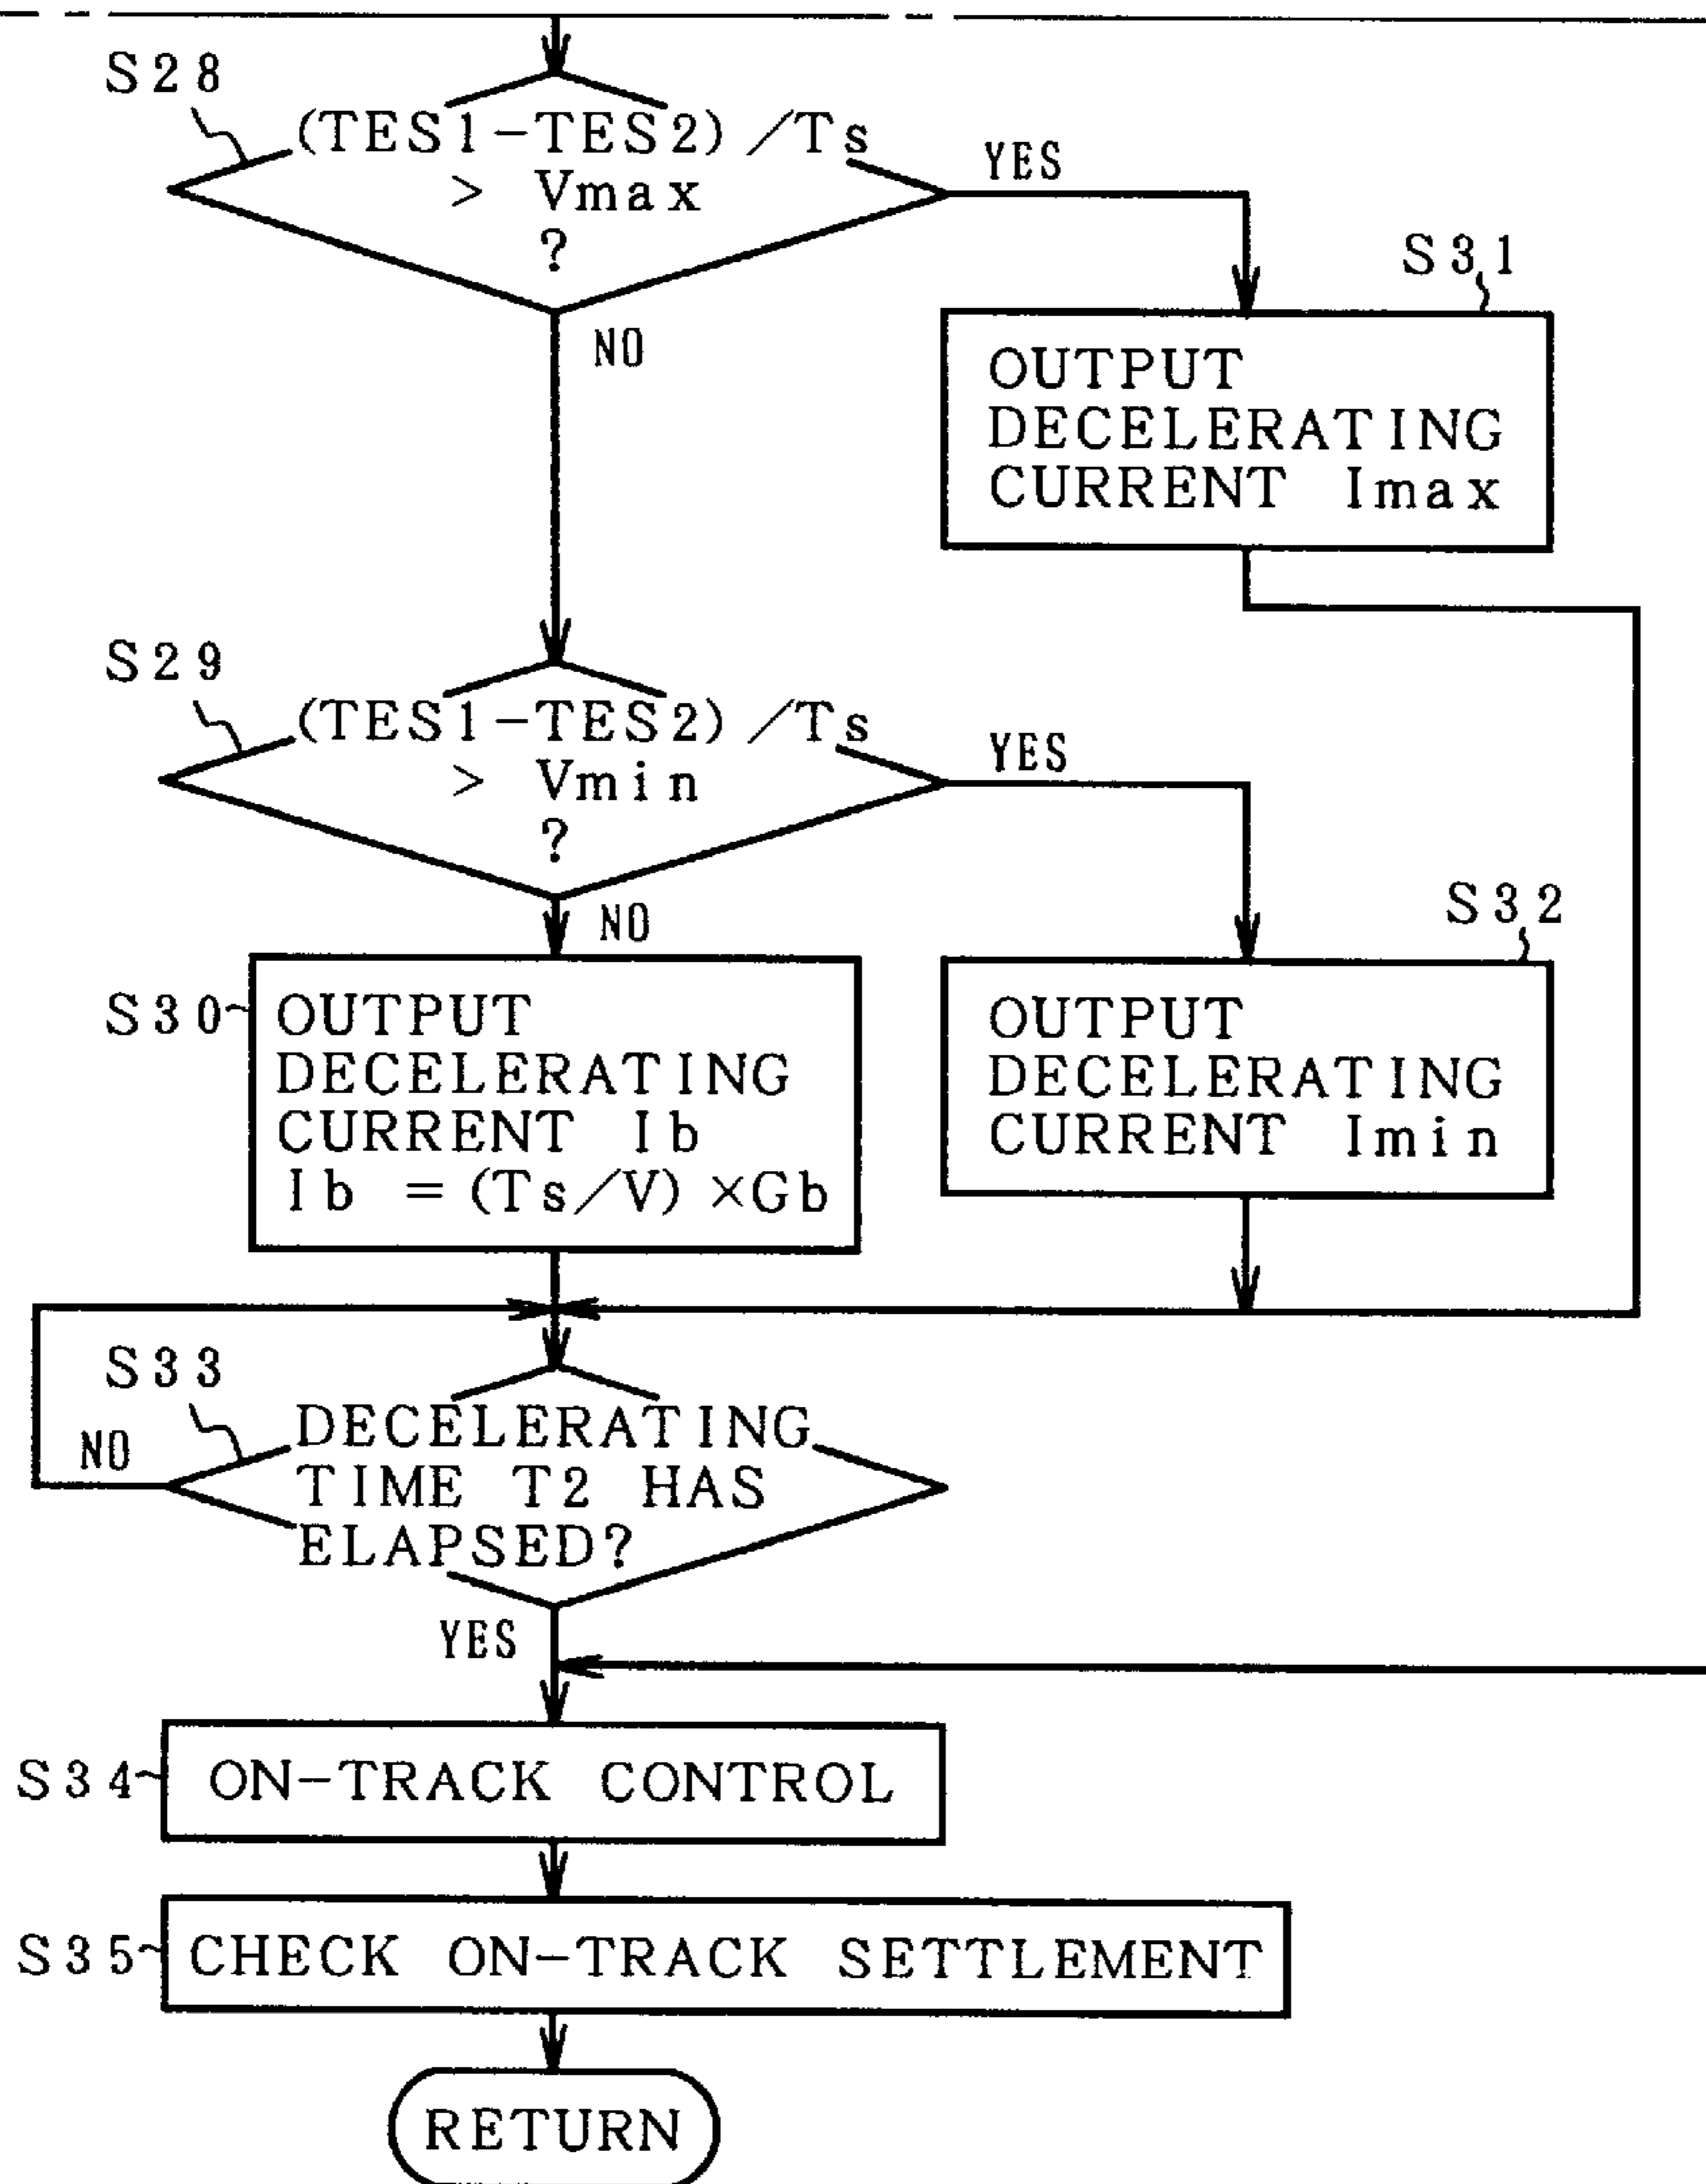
S28
(TES1-TES2) /Ts > Vmax ?
YES
NO
S31
OUTPUT DECELERATING CURRENT Imax

S29
(TES1-TES2) /Ts > Vmin ?
YES
NO
S30
OUTPUT DECELERATING CURRENT Ib
Ib = (Ts/V) ×Gb

S32
OUTPUT DECELERATING CURRENT Imin

S33
NO
DECELERATING TIME T2 HAS ELAPSED?
YES

S34 ON-TRACK CONTROL
S35 CHECK ON-TRACK SETTLEMENT
RETURN